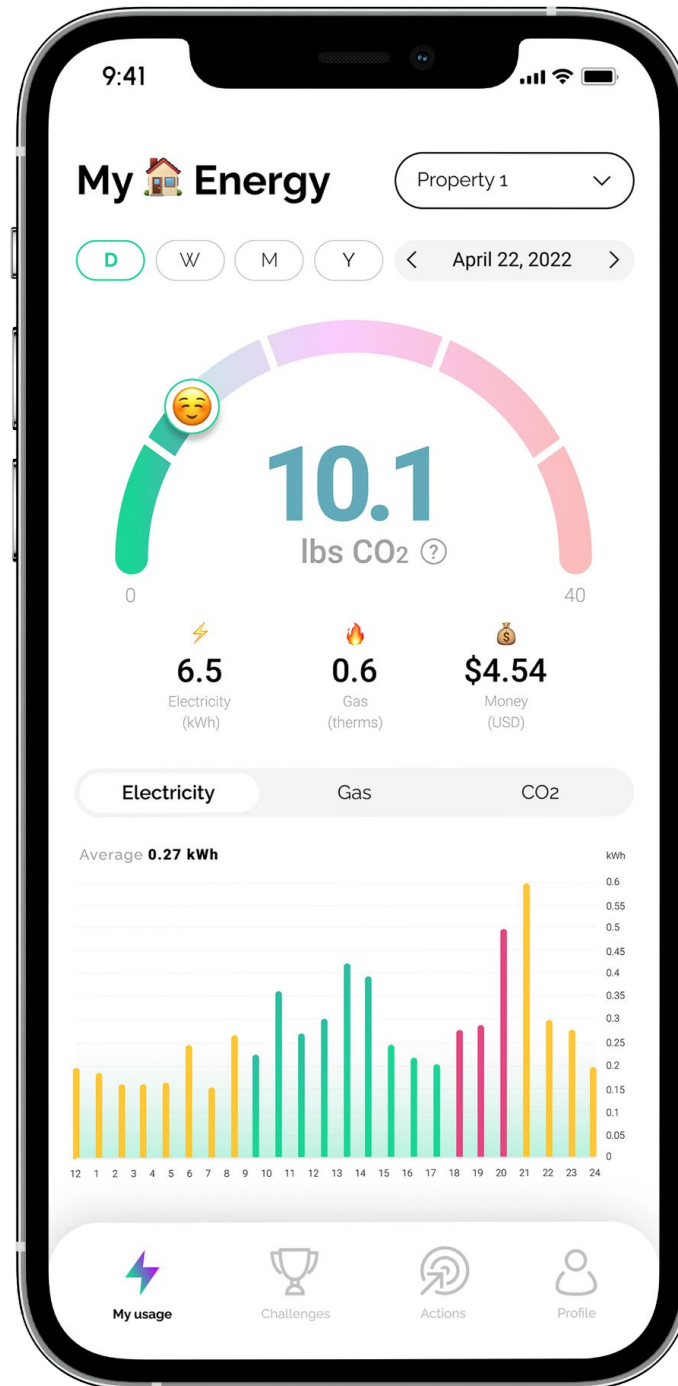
9:41

My 🏠 Energy

Property 1

D W M Y

April 22, 2022

10.1
lbs $CO_2$ ?

0
40

6.5
Electricity
(kWh)

0.6
Gas
(therms)

$4.54
Money
(USD)

Electricity
Gas
$CO_2$

Average 0.27 kWh

kWh
0.6
0.55
0.5
0.45
0.4
0.35
0.3
0.25
0.2
0.15
0.1
0.05
0

12 1 2 3 4 5 6 7 8 9 10 11 12 13 14 15 16 17 18 19 20 21 22 23 24

My usage
Challenges
Actions
Profile